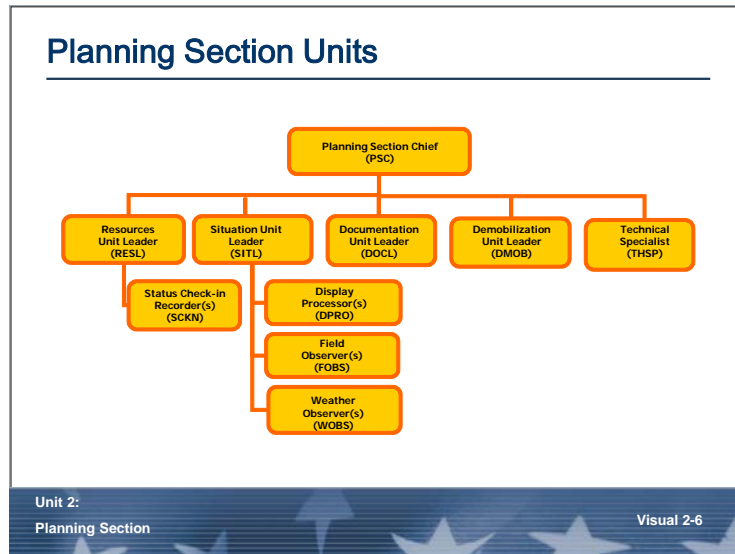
Planning Section Units

Planning Section Chief (PSC)

Resources Unit Leader (RESL)

Situation Unit Leader (SITL)

Documentation Unit Leader (DOCL)

Demobilization Unit Leader (DMOB)

Technical Specialist (THSP)

Status Check-in Recorder(s) (SCKN)

Display Processor(s) (DPRO)

Field Observer(s) (FOBS)

Weather Observer(s) (WOBS)

Unit 2:
Planning Section

Visual 2-6